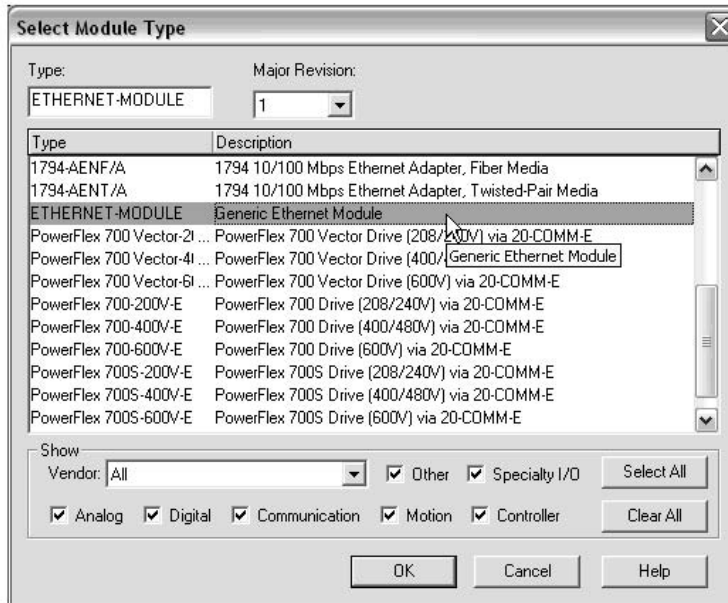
Select Module Type

Type:
ETHERNET-MODULE

Major Revision:
1

| Type | Description |
|---|---|
| 1794-AENF/A | 1794 10/100 Mbps Ethernet Adapter, Fiber Media |
| 1794-AENT/A | 1794 10/100 Mbps Ethernet Adapter, Twisted-Pair Media |
| ETHERNET-MODULE | Generic Ethernet Module |
| PowerFlex 700 Vector-2( ... | PowerFlex 700 Vector Drive (208/240V) via 20-COMM-E |
| PowerFlex 700 Vector-4( ... | PowerFlex 700 Vector Drive (400/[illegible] Generic Ethernet Module |
| PowerFlex 700 Vector-6( ... | PowerFlex 700 Vector Drive (600V) via 20-COMM-E |
| PowerFlex 700-200V-E | PowerFlex 700 Drive (208/240V) via 20-COMM-E |
| PowerFlex 700-400V-E | PowerFlex 700 Drive (400/480V) via 20-COMM-E |
| PowerFlex 700-600V-E | PowerFlex 700 Drive (600V) via 20-COMM-E |
| PowerFlex 700S-200V-E | PowerFlex 700S Drive (208/240V) via 20-COMM-E |
| PowerFlex 700S-400V-E | PowerFlex 700S Drive (400/480V) via 20-COMM-E |
| PowerFlex 700S-600V-E | PowerFlex 700S Drive (600V) via 20-COMM-E |

Show
Vendor: All
Other
Specialty I/O
Select All
Analog
Digital
Communication
Motion
Controller
Clear All

OK
Cancel
Help